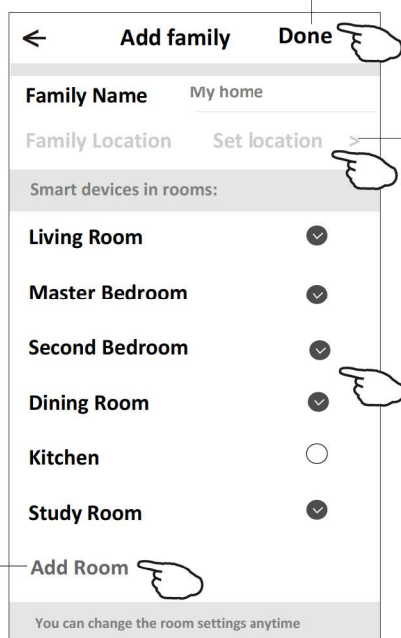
← Add family Done

Family Name My home

Family Location Set location >

Smart devices in rooms:

Living Room

Master Bedroom

Second Bedroom

Dining Room

Kitchen

Study Room

Add Room

You can change the room settings anytime